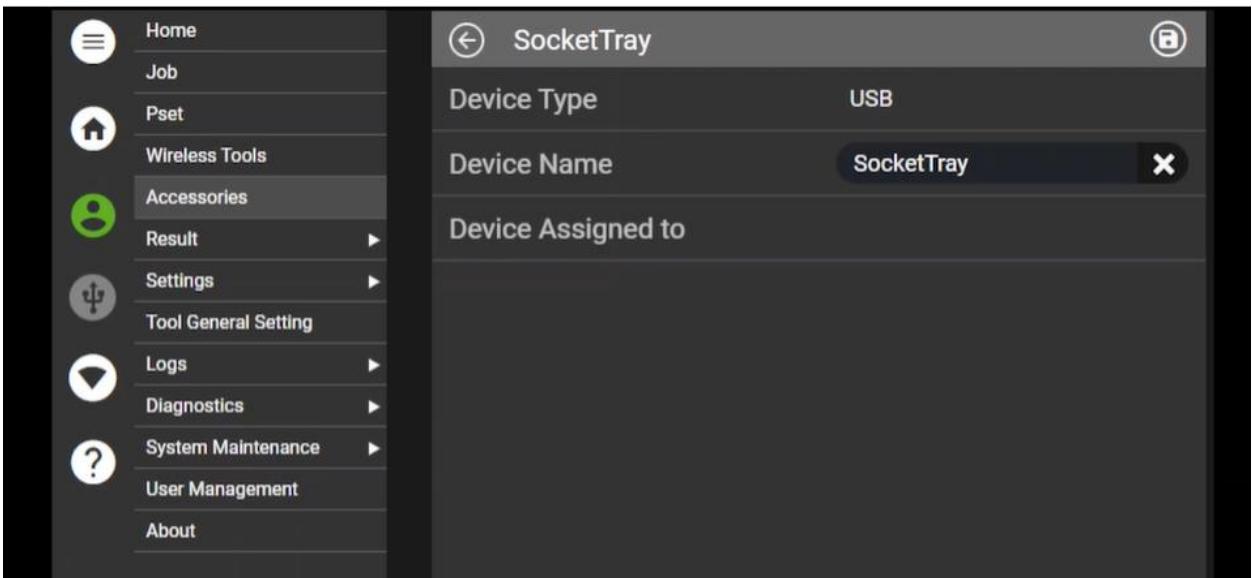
Home
Job
Pset
Wireless Tools
Accessories
Result
Settings
Tool General Setting
Logs
Diagnostics
System Maintenance
User Management
About

SocketTray

| | |
|---|---|
| Device Type | USB |
| Device Name | SocketTray |
| Device Assigned to | |